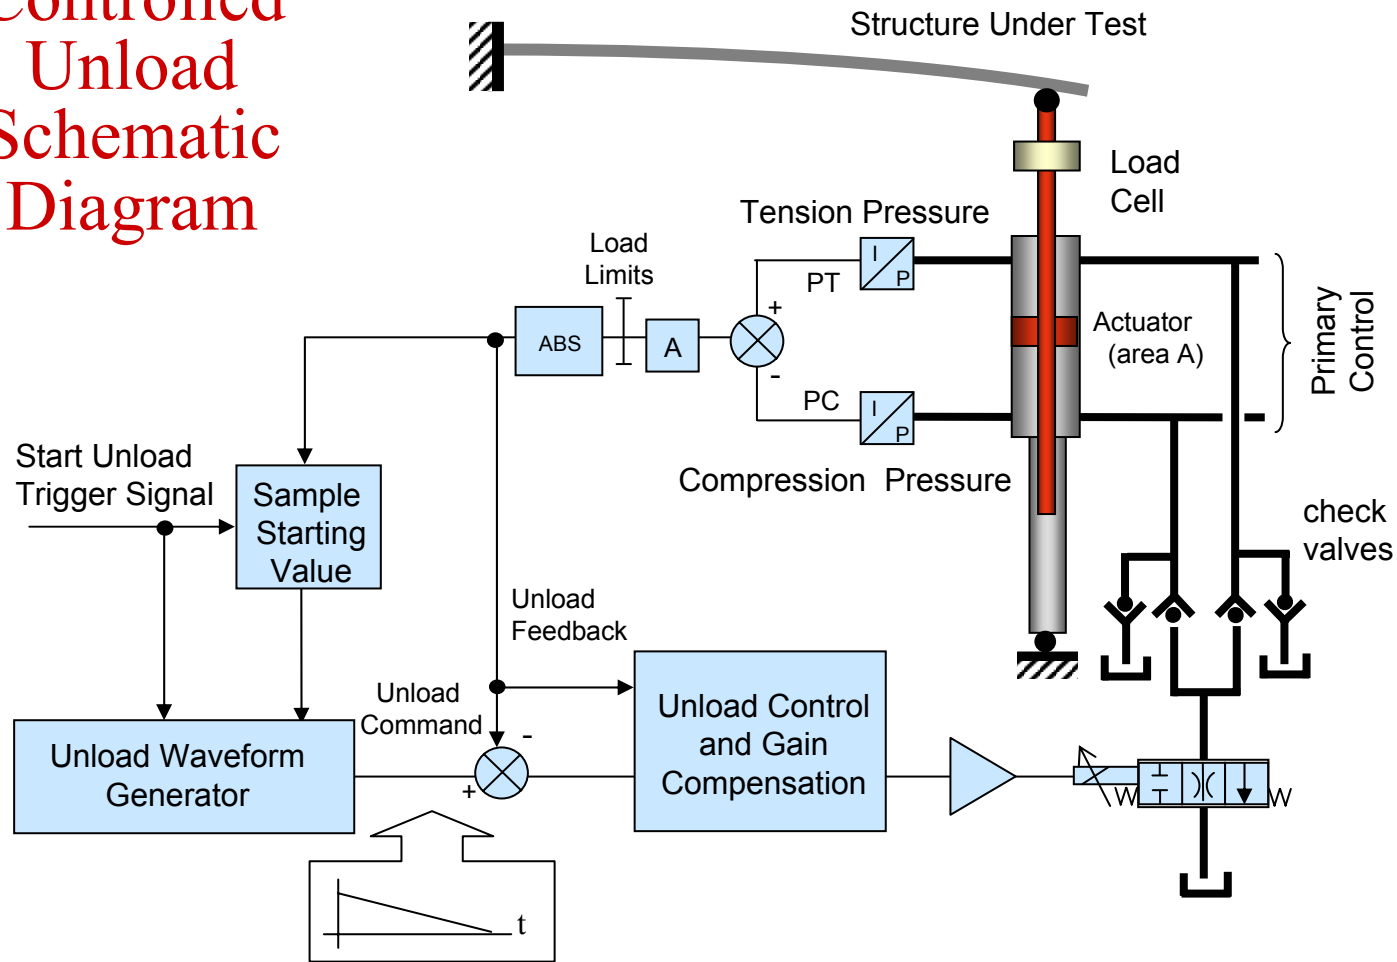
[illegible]
Unload
Schematic
Diagram

Structure Under Test

Load
Cell

Tension Pressure

Load
Limits

ABS

A

I
P

PT

+

-

PC

I
P

Actuator
(area A)

Primary
Control

Compression Pressure

check
valves

Start Unload
Trigger Signal

Sample
Starting
Value

Unload
Feedback

Unload
Command

-

+

Unload Waveform
Generator

Unload Control
and Gain
Compensation

W

W

t